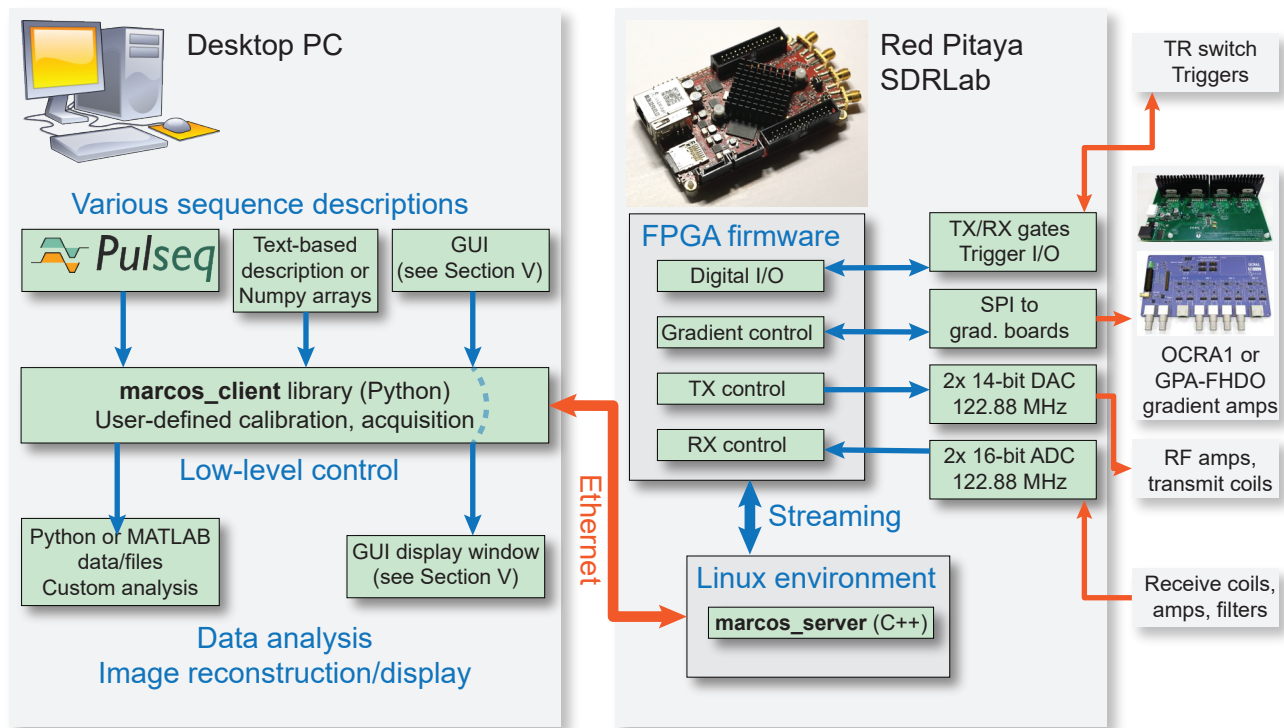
Desktop PC

Various sequence descriptions

Pulseq

Text-based description or Numpy arrays

GUI (see Section V)

**marcos_client** library (Python)
User-defined calibration, acquisition

Low-level control

Python or MATLAB data/files
Custom analysis

GUI display window (see Section V)

Data analysis
Image reconstruction/display

Ethernet

Red Pitaya SDRLab

FPGA firmware

Digital I/O

Gradient control

TX control

RX control

Streaming

Linux environment

**marcos_server** (C++)

TX/RX gates
Trigger I/O

SPI to grad. boards

2x 14-bit DAC 122.88 MHz

2x 16-bit ADC 122.88 MHz

TR switch Triggers

OCRA1 or GPA-FHDO gradient amps

RF amps, transmit coils

Receive coils, amps, filters